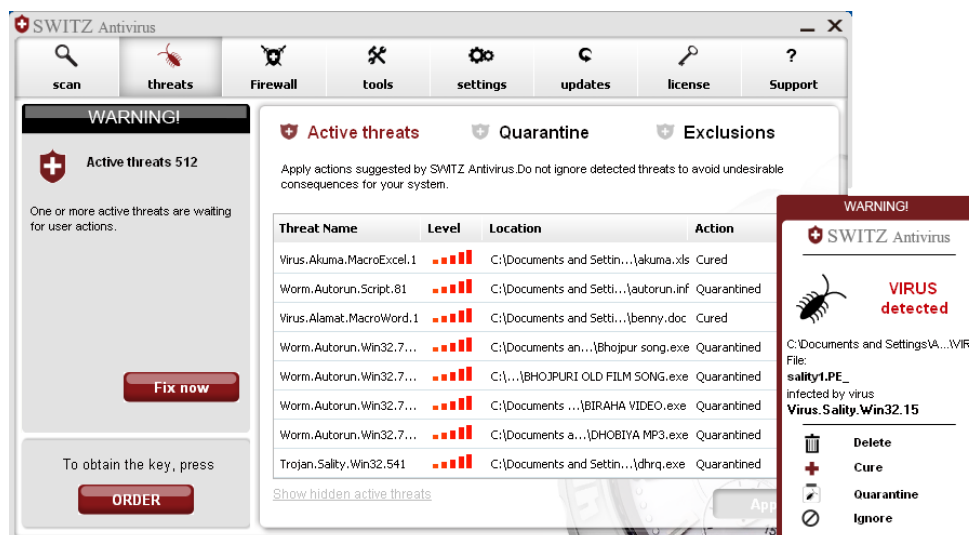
SWITZ Antivirus

scan
threats
Firewall
tools
settings
updates
license
Support

WARNING!

Active threats 512

One or more active threats are waiting for user actions.

Fix now

To obtain the key, press

ORDER

Active threats
Quarantine
Exclusions

Apply actions suggested by SWITZ Antivirus.Do not ignore detected threats to avoid undesirable consequences for your system.

| Threat Name | Level | Location | Action |
|---|---|---|---|
| Virus.Akuma.MacroExcel.1 | | C:\Documents and Settin...\akuma.xls | Cured |
| Worm.Autorun.Script.81 | | C:\Documents and Setti...\autorun.inf | Quarantined |
| Virus.Alamat.MacroWord.1 | | C:\Documents and Setti...\benny.doc | Cured |
| Worm.Autorun.Win32.7... | | C:\Documents an...\Bhojpur song.exe | Quarantined |
| Worm.Autorun.Win32.7... | | C:\...\BHOJPURI OLD FILM SONG.exe | Quarantined |
| Worm.Autorun.Win32.7... | | C:\Documents ...\BIRAHA VIDEO.exe | Quarantined |
| Worm.Autorun.Win32.7... | | C:\Documents a...\DHOBIYA MP3.exe | Quarantined |
| Trojan.Sality.Win32.541 | | C:\Documents and Settin...\dhrq.exe | Quarantined |

Show hidden active threats

App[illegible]

WARNING!

SWITZ Antivirus

VIRUS detected

C:\Documents and Settings\A...\VIR
File:
sality1.PE_
infected by virus
Virus.Sality.Win32.15

Delete
Cure
Quarantine
Ignore